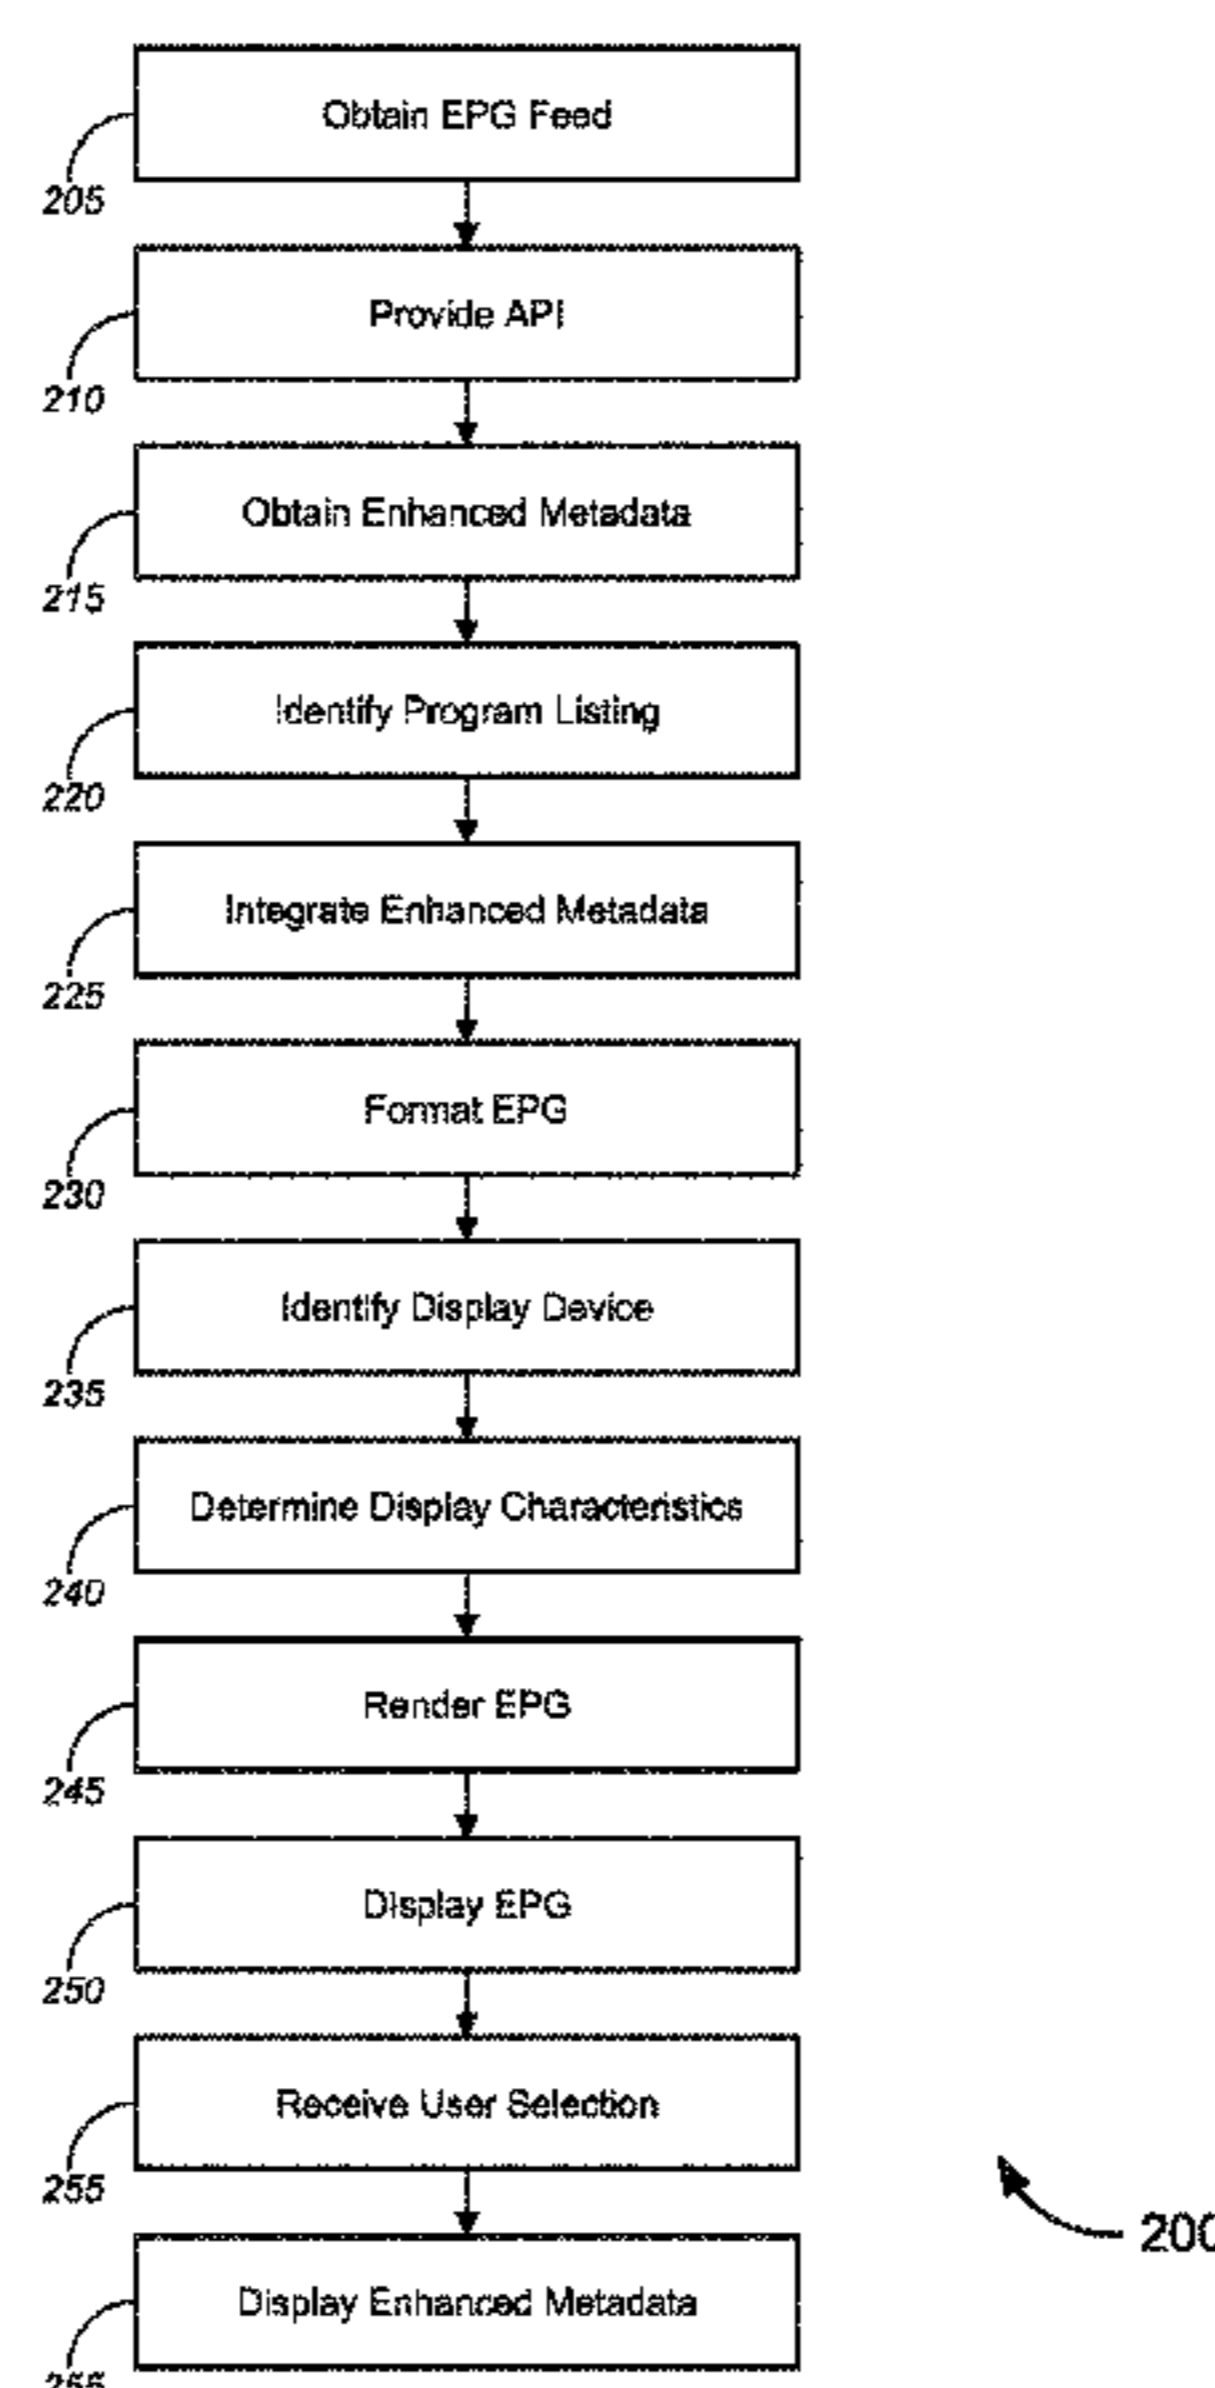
Obtain EPG Feed
205

Provide API
210

Obtain Enhanced Metadata
215

Identify Program Listing
220

Integrate Enhanced Metadata
225

Format EPG
230

Identify Display Device
235

Determine Display Characteristics
240

Render EPG
245

Display EPG
250

Receive User Selection
255

Display Enhanced Metadata
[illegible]

200